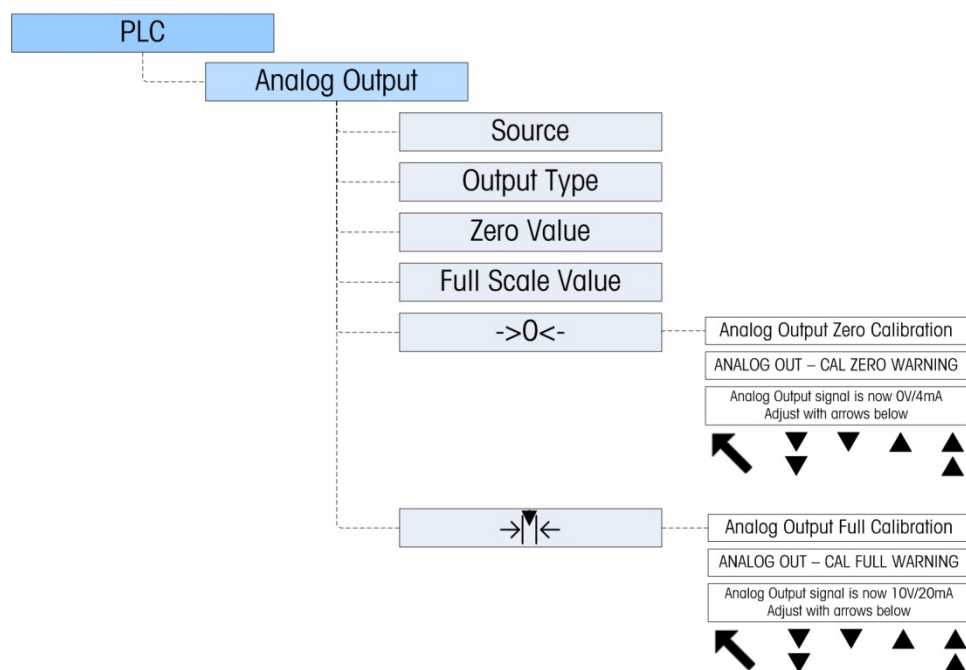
PLC

Analog Output

Source

Output Type

Zero Value

Full Scale Value

->0<-

Analog Output Zero Calibration

ANALOG OUT – CAL ZERO WARNING

Analog Output signal is now 0V/4mA
Adjust with arrows below

Analog Output Full Calibration

ANALOG OUT – CAL FULL WARNING

Analog Output signal is now 10V/20mA
Adjust with arrows below